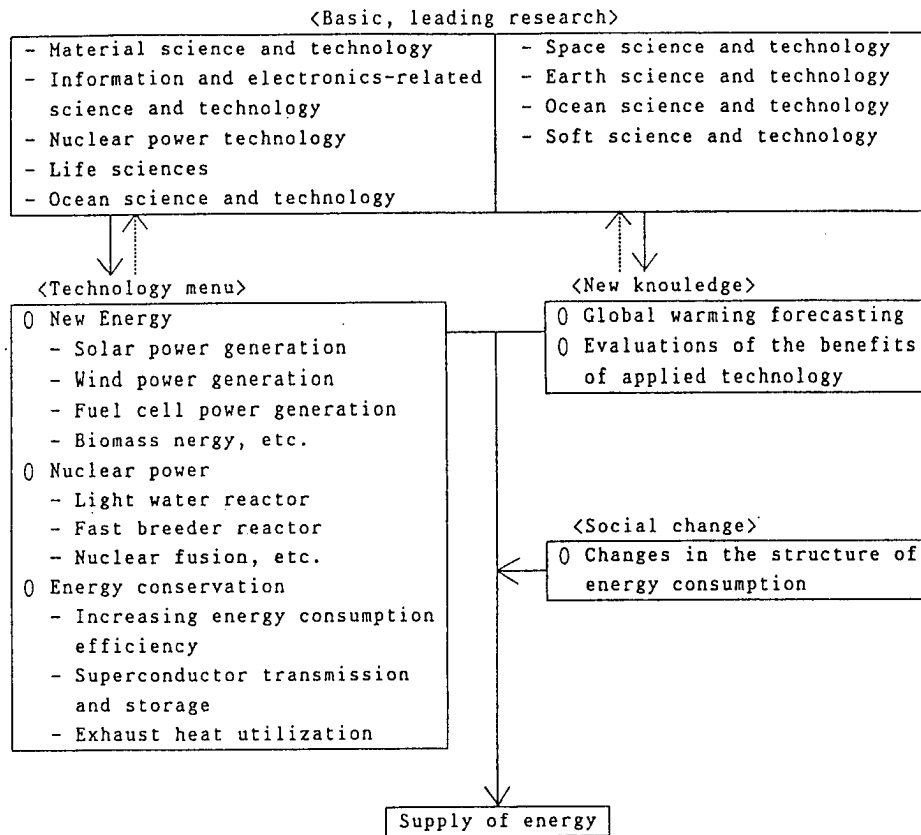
〈Basic, leading research〉

- Material science and technology
- Information and electronics-related science and technology
- Nuclear power technology
- Life sciences
- Ocean science and technology

- Space science and technology
- Earth science and technology
- Ocean science and technology
- Soft science and technology

〈Technology menu〉

0 New Energy
- Solar power generation
- Wind power generation
- Fuel cell power generation
- Biomass nergy, etc.

0 Nuclear power
- Light water reactor
- Fast breeder reactor
- Nuclear fusion, etc.

0 Energy conservation
- Increasing energy consumption efficiency
- Superconductor transmission and storage
- Exhaust heat utilization

〈New knouledge〉

0 Global warming forecasting
0 Evaluations of the benefits of applied technology

〈Social change〉

0 Changes in the structure of energy consumption

Supply of energy